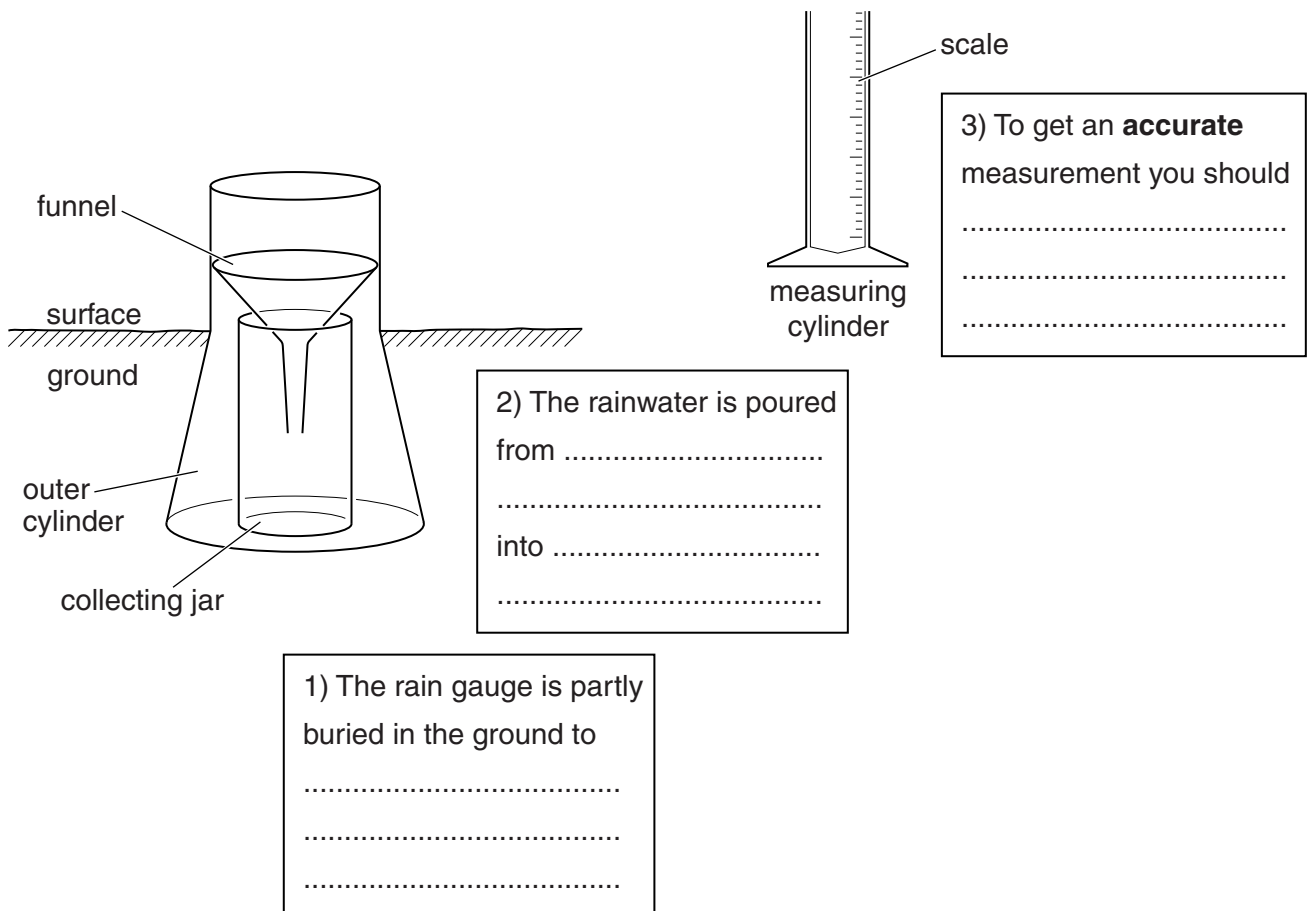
scale

3) To get an **accurate** measurement you should
..........................................
..........................................
..........................................

funnel

measuring cylinder

surface

ground

outer cylinder

collecting jar

2) The rainwater is poured from ..................................
..........................................
into ..................................
..........................................

1) The rain gauge is partly buried in the ground to
..........................................
..........................................
..........................................